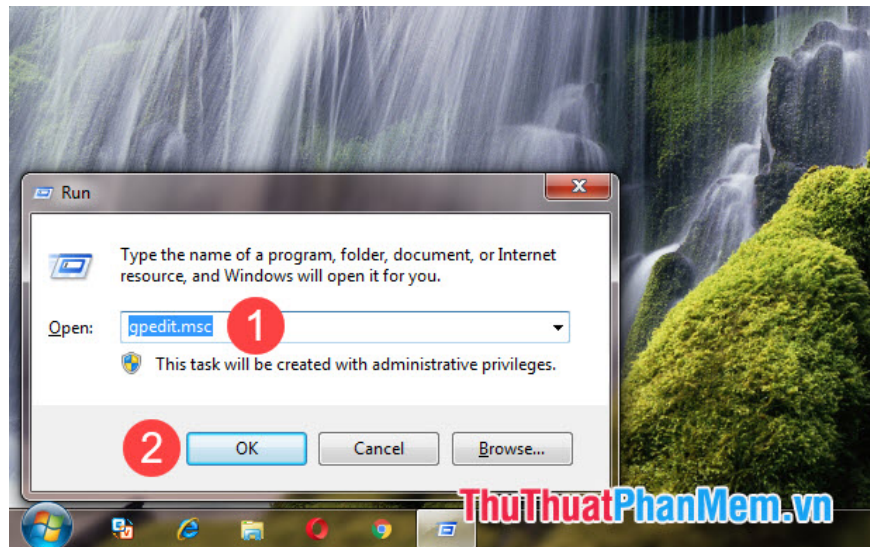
Run

Type the name of a program, folder, document, or Internet resource, and Windows will open it for you.

Open: gpedit.msc

1

This task will be created with administrative privileges.

2

OK

Cancel

Browse...

ThuThuatPhanMem.vn